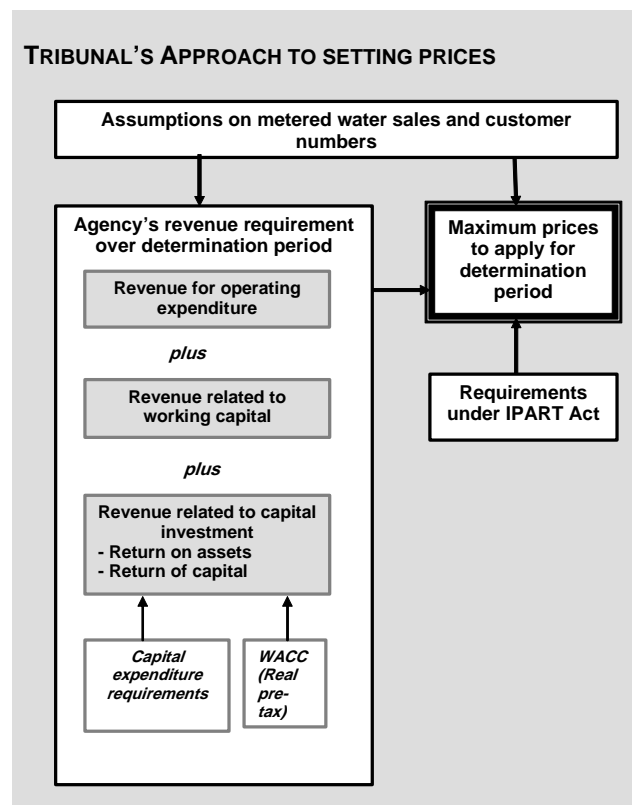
TRIBUNAL'S APPROACH TO SETTING PRICES

Assumptions on metered water sales and customer numbers

Agency's revenue requirement over determination period

Revenue for operating expenditure

plus

Revenue related to working capital

plus

Revenue related to capital investment
- Return on assets
- Return of capital

Capital expenditure requirements

WACC (Real pretax)

Maximum prices to apply for determination period

Requirements under IPART Act